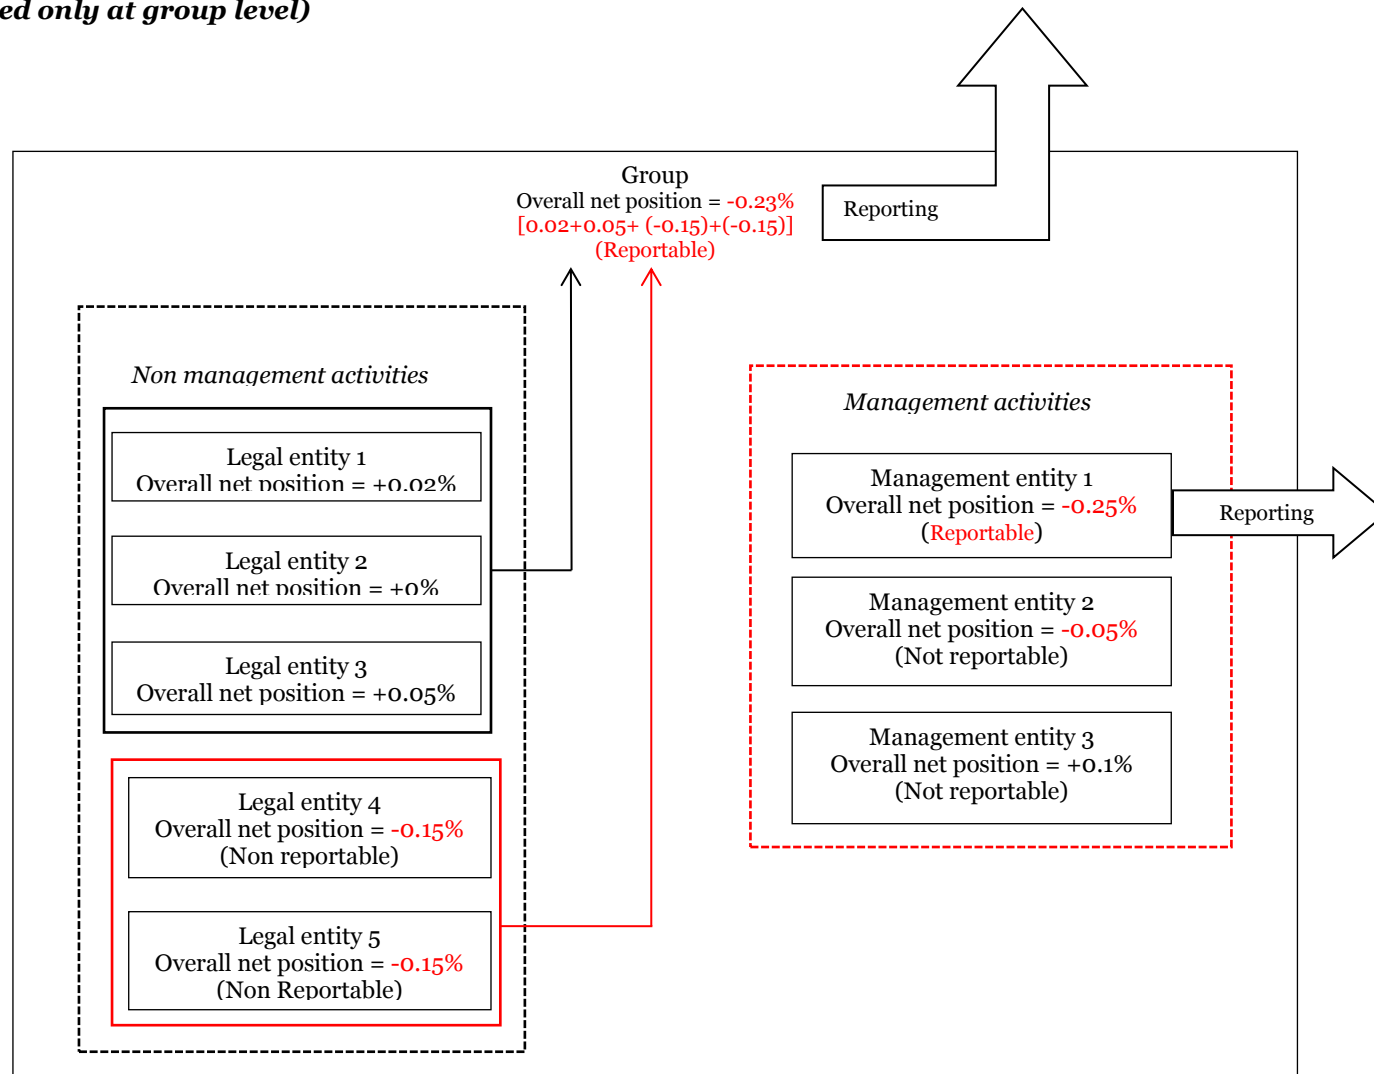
ed only at group level)

Group
Overall net position = -0.23%
[0.02+0.05+ (-0.15)+(-0.15)]
(Reportable)

Reporting

Non management activities

Legal entity 1
Overall net position = +0.02%

Legal entity 2
Overall net position = +0%

Legal entity 3
Overall net position = +0.05%

Legal entity 4
Overall net position = -0.15%
(Non reportable)

Legal entity 5
Overall net position = -0.15%
(Non Reportable)

Management activities

Management entity 1
Overall net position = -0.25%
(Reportable)

Reporting

Management entity 2
Overall net position = -0.05%
(Not reportable)

Management entity 3
Overall net position = +0.1%
(Not reportable)